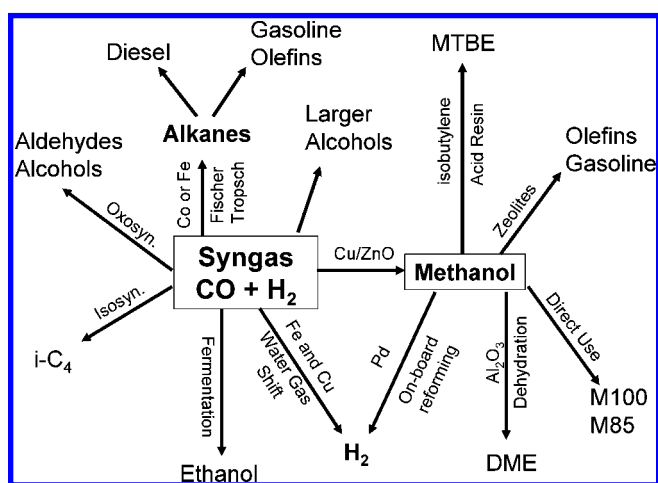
Diesel

Gasoline
Olefins

MTBE

Alkanes

Larger
Alcohols

Aldehydes
Alcohols

Co or Fe

Fischer
Tropsch

isobutylene

Acid Resin

Olefins
Gasoline

Oxosyn.

Zeolites

Syngas
CO + $H_2$

Cu/ZnO

Methanol

Isosyn.

Direct Use

i-$C_4$

Fe and Cu

Water Gas
Shift

Fermentation

Pd

On-board
reforming

$Al_2O_3$

Dehydration

M100
M85

$H_2$

Ethanol

DME